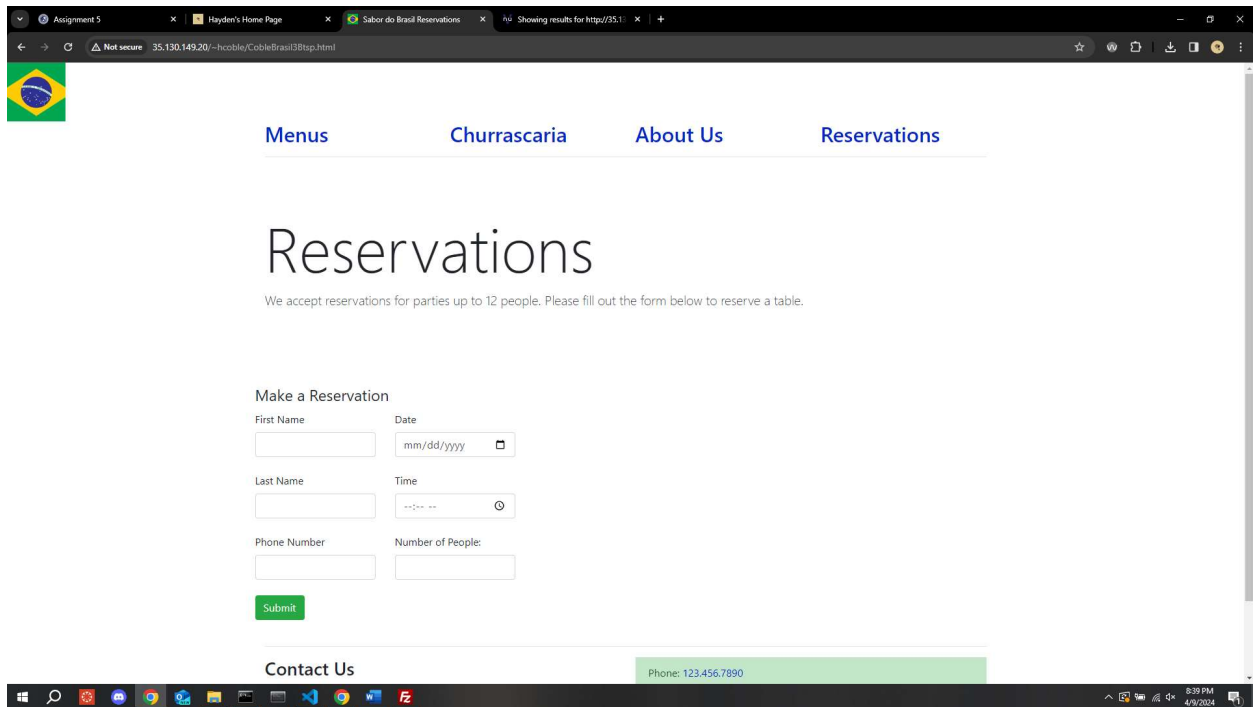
Assignment 5 ×
Hayden's Home Page ×
Sabor do Brasil Reservations ×
Showing results for http://35.1 ×
+

Not secure 35.130.149.20/~hcoble/CobleBrasil3Btsp.html

Menus
Churrascaria
About Us
Reservations

Reservations

We accept reservations for parties up to 12 people. Please fill out the form below to reserve a table.

Make a Reservation

First Name

Date

mm/dd/yyyy

Last Name

Time

--:-- --

Phone Number

Number of People:

Submit

Contact Us

Phone: 123.456.7890

8:39 PM
4/9/2024